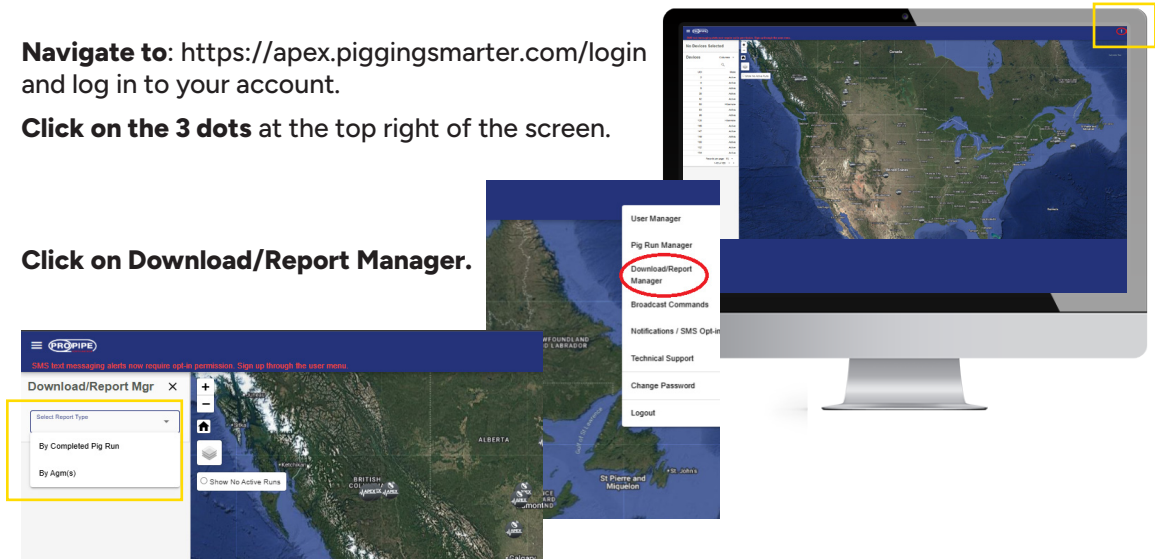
**Navigate to**: https://apex.piggingsmarter.com/login and log in to your account.

**Click on the 3 dots** at the top right of the screen.

**Click on Download/Report Manager.**

No Devices Selected

Devices

User Manager

Pig Run Manager

Download/Report Manager

Broadcast Commands

Notifications / SMS Opt-in

Technical Support

Change Password

Logout

NEWFOUNDLAND AND LABRADOR

St Pierre and Miquelon

St. John's

PROPIPE

SMS text messaging alerts now require opt-in permission. Sign up through the user menu.

Download/Report Mgr ×

Select Report Type

By Completed Pig Run

By Agm(s)

Show No Active Runs

ALBERTA

BRITISH COLUMBIA

Calgary